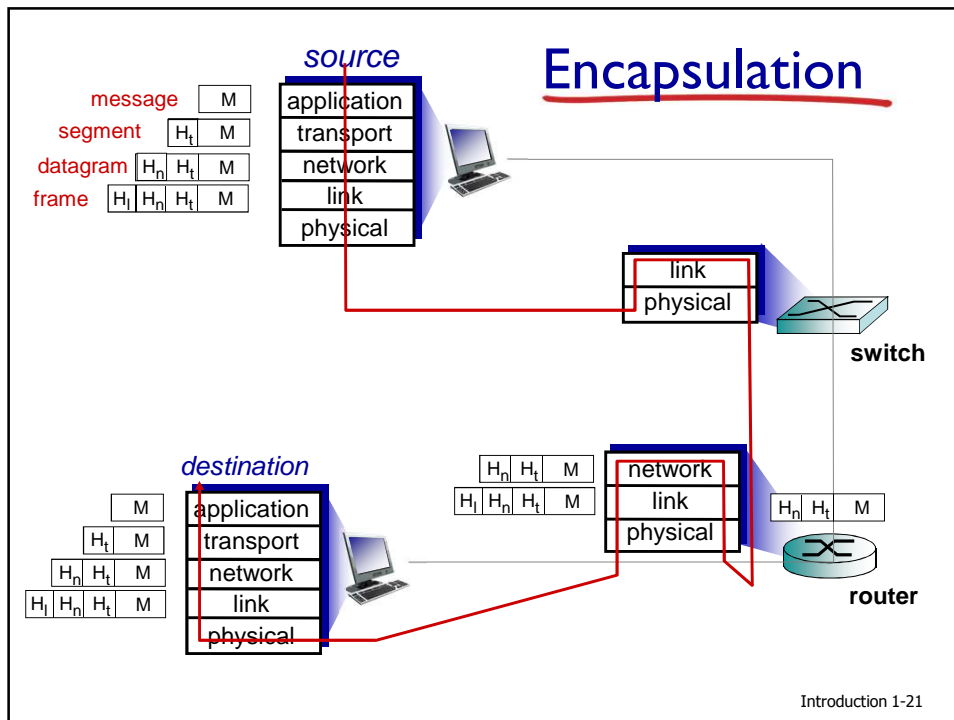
source

Encapsulation

message | M
segment | $H_t$ | M
datagram | $H_n$ | $H_t$ | M
frame | $H_l$ | $H_n$ | $H_t$ | M

application
transport
network
link
physical

link
physical

switch

destination

M
$H_t$ M
$H_n$ $H_t$ M
$H_l$ $H_n$ $H_t$ M

application
transport
network
link
physical

$H_n$ $H_t$ M
$H_l$ $H_n$ $H_t$ M

network
link
physical

$H_n$ $H_t$ M

router

Introduction 1-21